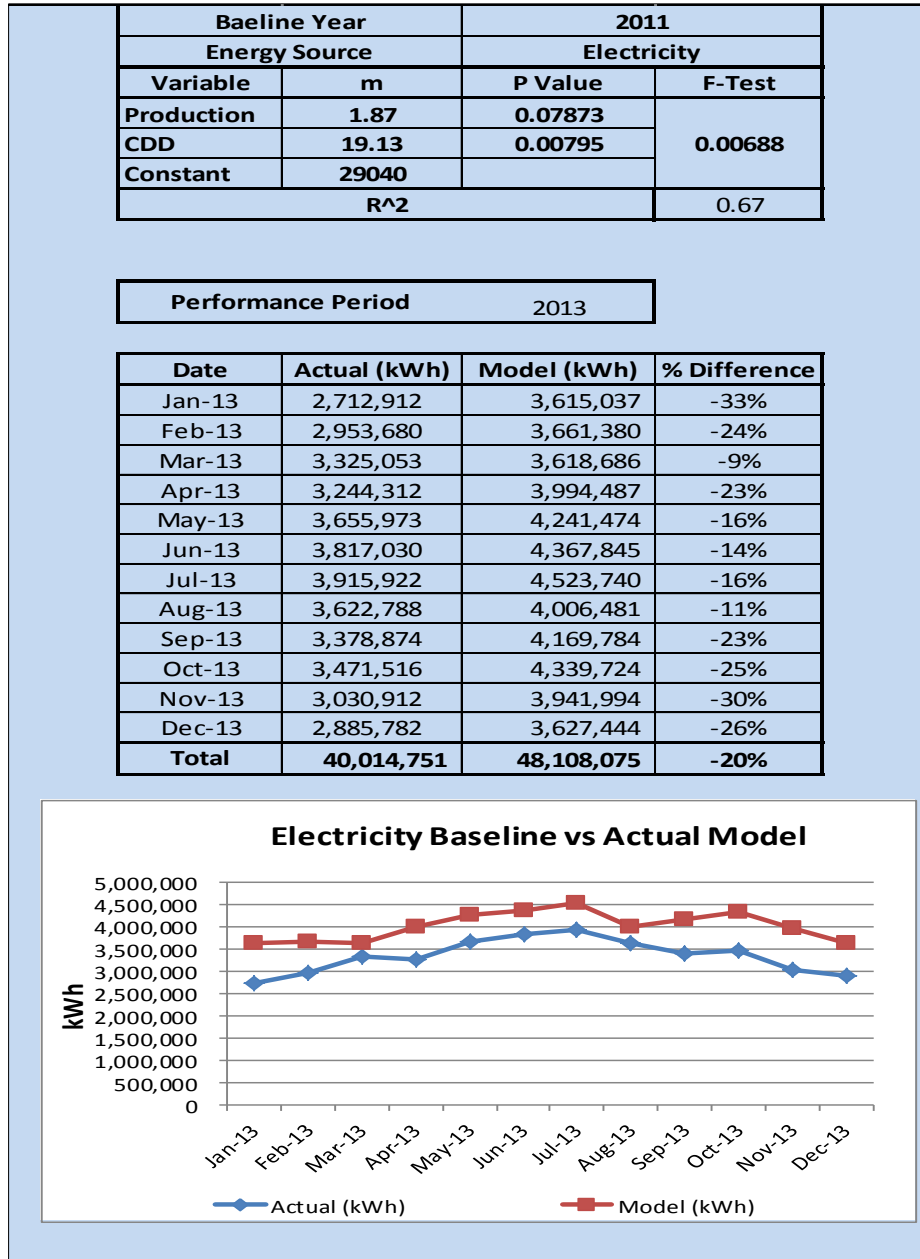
| Baeline Year | | 2011 | |
|---|---|---|---|
| Energy Source | | Electricity | |
| Variable | m | P Value | F-Test |
| Production | 1.87 | 0.07873 | 0.00688 |
| CDD | 19.13 | 0.00795 | |
| Constant | 29040 | | |
| R^2 | | | 0.67 |

| Performance Period | 2013 |
|---|---|

| Date | Actual (kWh) | Model (kWh) | % Difference |
|---|---|---|---|
| Jan-13 | 2,712,912 | 3,615,037 | -33% |
| Feb-13 | 2,953,680 | 3,661,380 | -24% |
| Mar-13 | 3,325,053 | 3,618,686 | -9% |
| Apr-13 | 3,244,312 | 3,994,487 | -23% |
| May-13 | 3,655,973 | 4,241,474 | -16% |
| Jun-13 | 3,817,030 | 4,367,845 | -14% |
| Jul-13 | 3,915,922 | 4,523,740 | -16% |
| Aug-13 | 3,622,788 | 4,006,481 | -11% |
| Sep-13 | 3,378,874 | 4,169,784 | -23% |
| Oct-13 | 3,471,516 | 4,339,724 | -25% |
| Nov-13 | 3,030,912 | 3,941,994 | -30% |
| Dec-13 | 2,885,782 | 3,627,444 | -26% |
| Total | 40,014,751 | 48,108,075 | -20% |

Electricity Baseline vs Actual Model

5,000,000
4,500,000
4,000,000
3,500,000
3,000,000
2,500,000
2,000,000
1,500,000
1,000,000
500,000
0

kWh

Jan-13 Feb-13 Mar-13 Apr-13 May-13 Jun-13 Jul-13 Aug-13 Sep-13 Oct-13 Nov-13 Dec-13

Actual (kWh) Model (kWh)